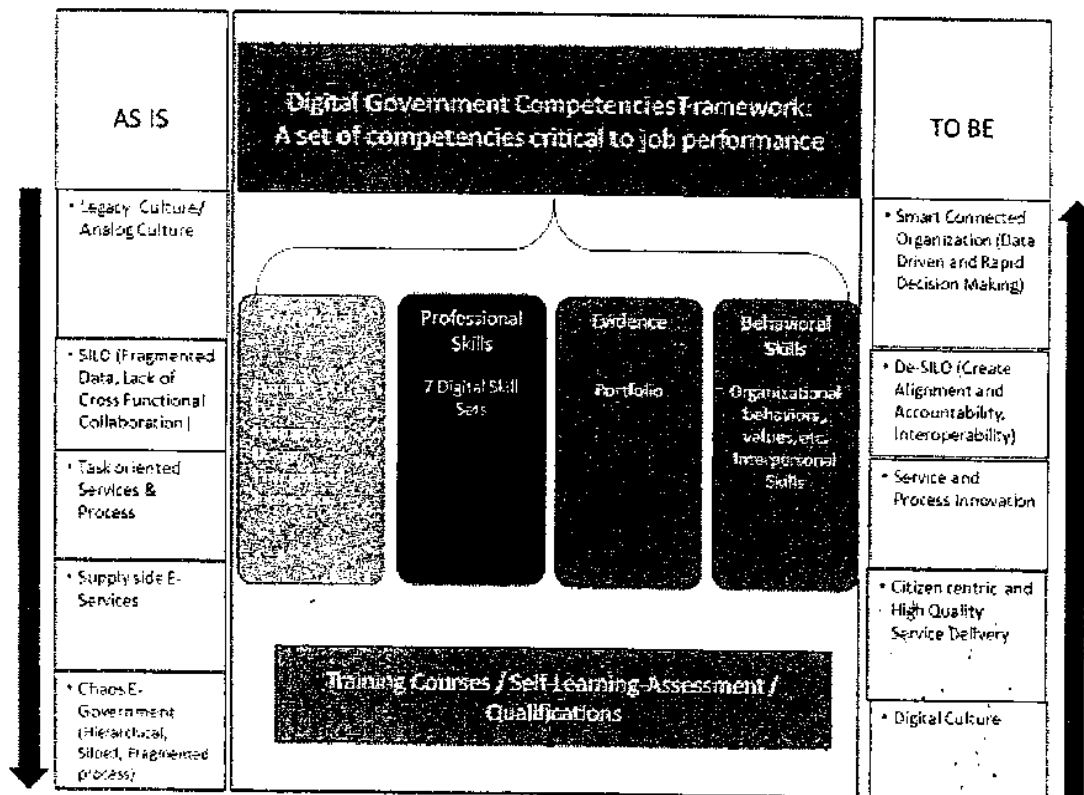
AS IS

• Legacy Culture/ Analog Culture

• SILO (Fragmented Data, Lack of Cross Functional Collaboration)

• Task oriented Services & Process

• Supply side E-Services

• Chaos E-Government (Hierarchical, Siloed, Fragmented process)

Digital Government Competencies Framework: A set of competencies critical to job performance

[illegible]

Professional Skills

7 Digital Skill Sets

Evidence

Portfolio

Behavioral Skills

Organizational behaviors, values, etc. Interpersonal Skills

Training Courses / Self-Learning-Assessment / Qualifications

TO BE

• Smart Connected Organization (Data Driven and Rapid Decision Making)

• De-SILO (Create Alignment and Accountability, Interoperability)

• Service and Process Innovation

• Citizen centric and High Quality Service Delivery

• Digital Culture